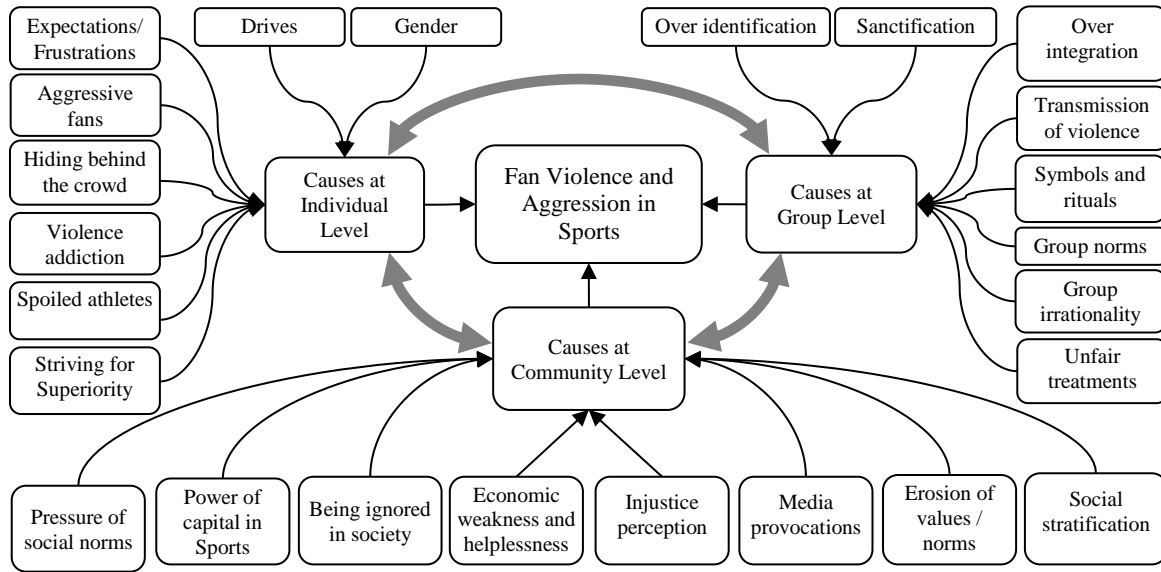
Expectations/ Frustrations

Drives

Gender

Over identification

Sanctification

Over integration

Aggressive fans

Transmission of violence

Hiding behind the crowd

Causes at Individual Level

Fan Violence and Aggression in Sports

Causes at Group Level

Symbols and rituals

Violence addiction

Group norms

Spoiled athletes

Group irrationality

Striving for Superiority

Causes at Community Level

Unfair treatments

Pressure of social norms

Power of capital in Sports

Being ignored in society

Economic weakness and helplessness

Injustice perception

Media provocations

Erosion of values / norms

Social stratification